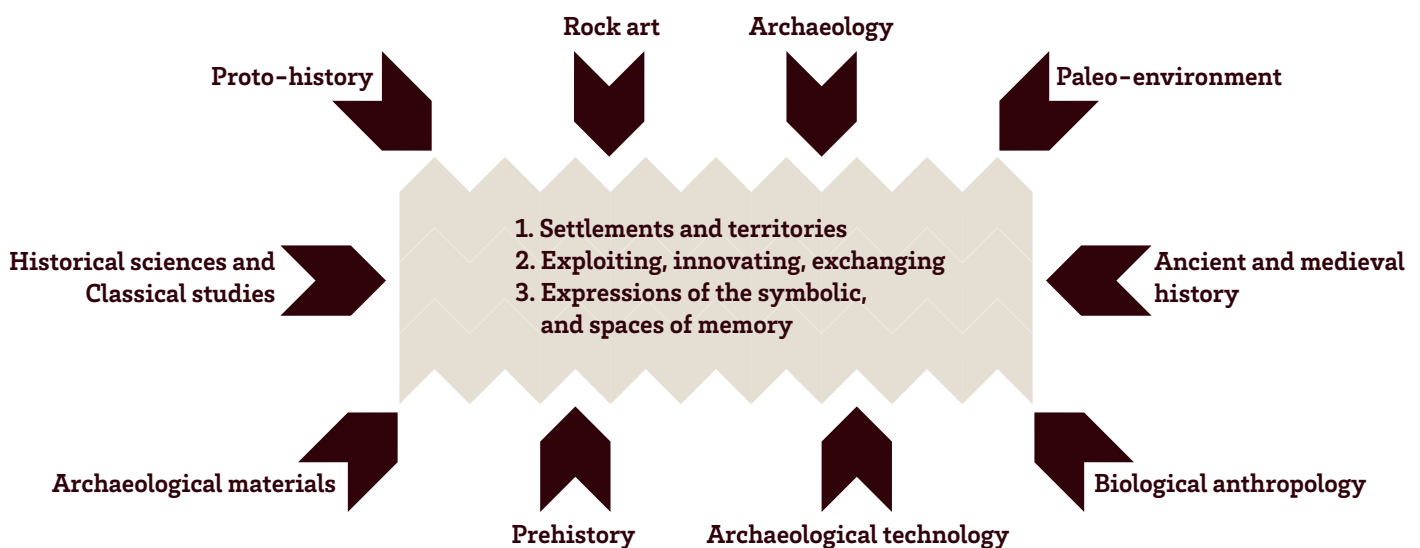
Rock art

Archaeology

Proto-history

Paleo-environment

1. Settlements and territories
2. Exploiting, innovating, exchanging
3. Expressions of the symbolic, and spaces of memory

Historical sciences and Classical studies

Ancient and medieval history

Archaeological materials

Biological anthropology

Prehistory

Archaeological technology